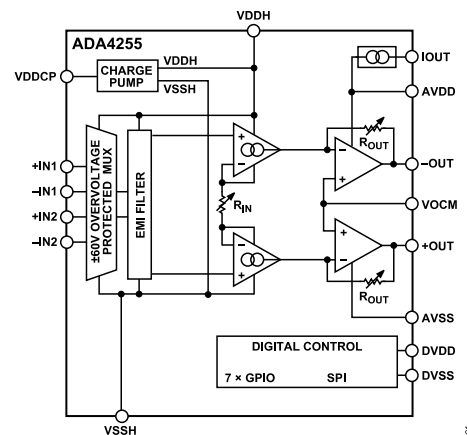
VDDH
ADA4255
VDDCP
CHARGE PUMP
VDDH
VSSH
+IN1
–IN1
+IN2
–IN2
±60V OVERVOLTAGE PROTECTED MUX
EMI FILTER
$R_{IN}$
$R_{OUT}$
$R_{OUT}$
IOUT
AVDD
–OUT
VOCM
+OUT
AVSS
DIGITAL CONTROL
7 × GPIO
SPI
DVDD
DVSS
VSSH